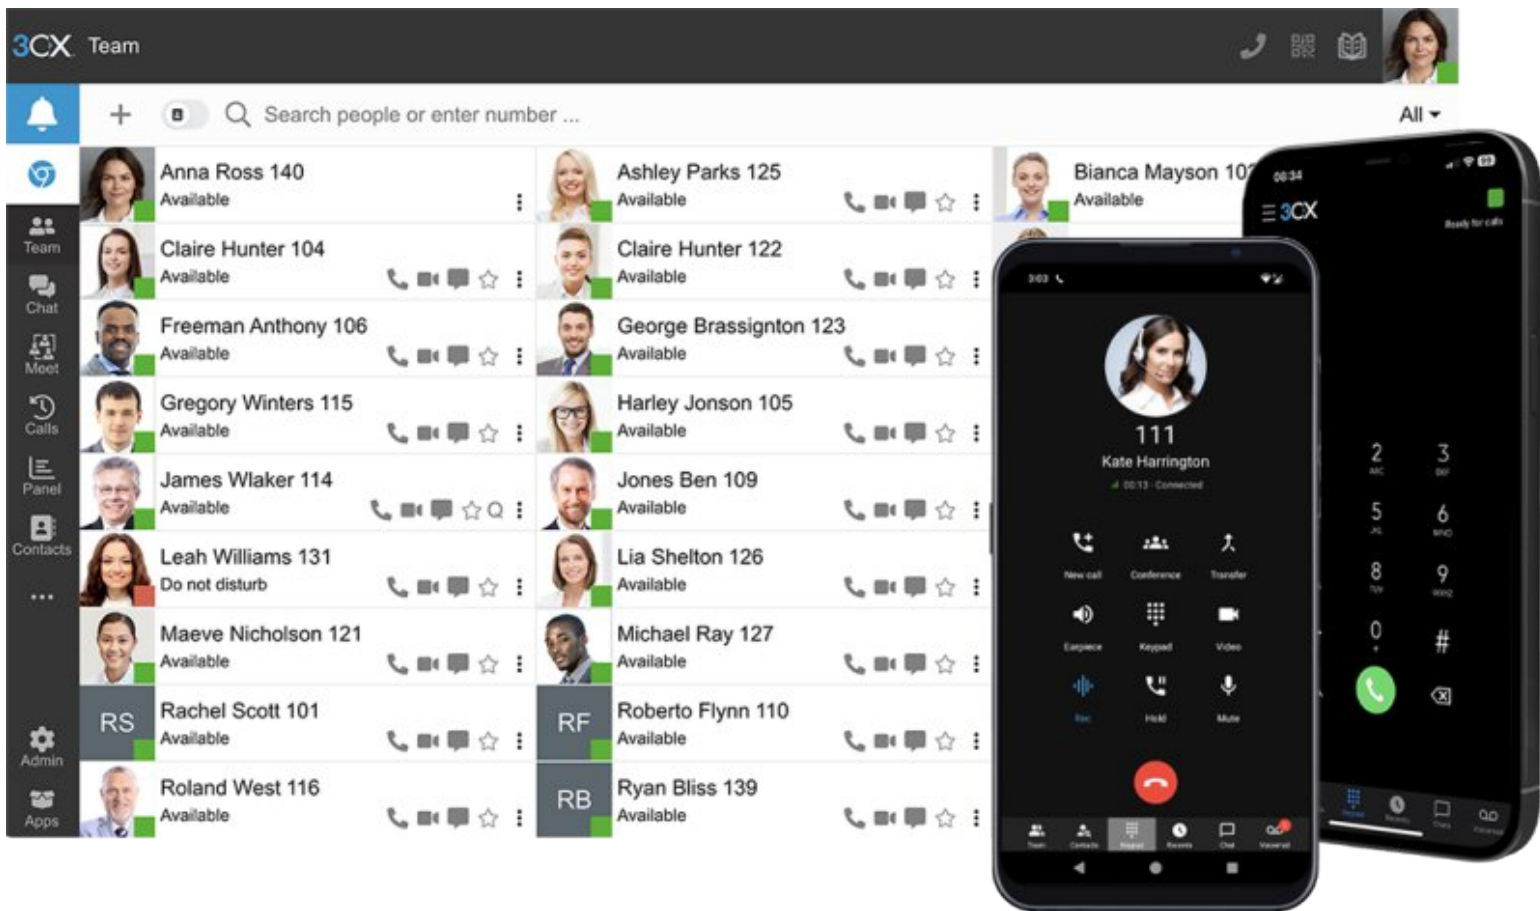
3CX Team

Search people or enter number ...

All

Team
Chat
Meet
Calls
Panel
Contacts
...
Admin
Apps

Anna Ross 140
Available

Claire Hunter 104
Available

Freeman Anthony 106
Available

Gregory Winters 115
Available

James Wlaker 114
Available

Leah Williams 131
Do not disturb

Maeve Nicholson 121
Available

RS
Rachel Scott 101
Available

Roland West 116
Available

Ashley Parks 125
Available

Claire Hunter 122
Available

George Brassignton 123
Available

Harley Jonson 105
Available

Jones Ben 109
Available

Lia Shelton 126
Available

Michael Ray 127
Available

RF
Roberto Flynn 110
Available

RB
Ryan Bliss 139
Available

Bianca Mayson 10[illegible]
Available

08:34
3CX
Ready for calls
2
3
5
6
8
9
0
#

111
Kate Harrington
00:13 · Connected
New call
Conference
Transfer
Earpiece
Keypad
Video
Rec
Hold
Mute